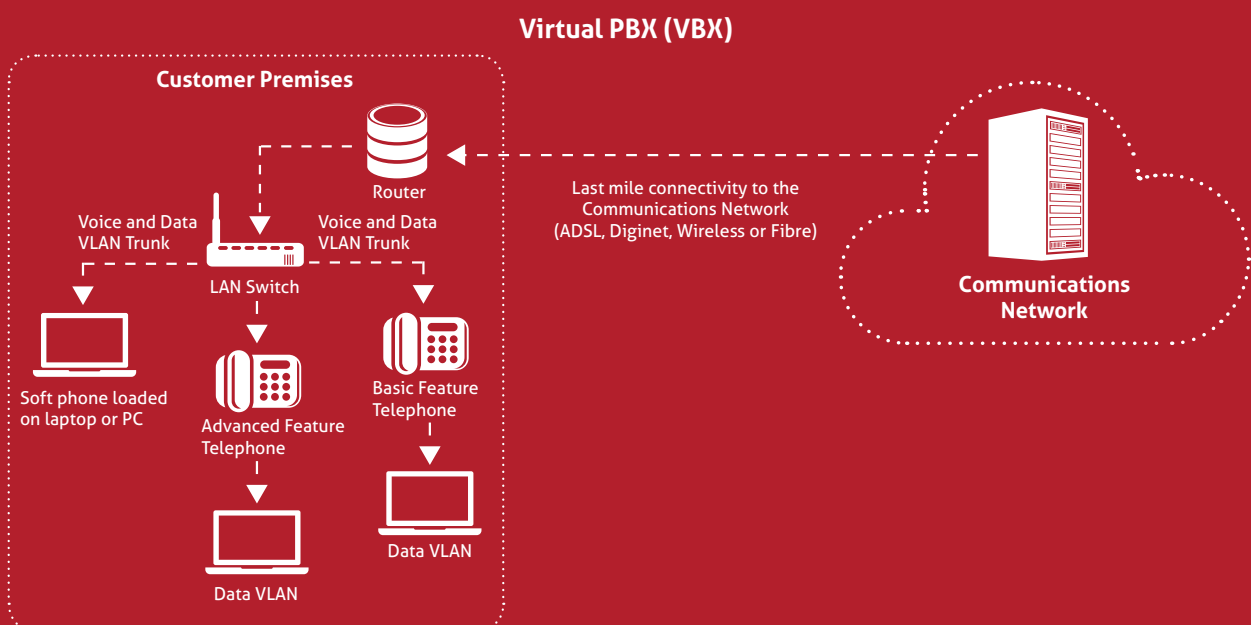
Virtual PBX (VBX)

Customer Premises

Router

Voice and Data VLAN Trunk

Voice and Data VLAN Trunk

LAN Switch

Last mile connectivity to the Communications Network (ADSL, Diginet, Wireless or Fibre)

Communications Network

Soft phone loaded on laptop or PC

Advanced Feature Telephone

Basic Feature Telephone

Data VLAN

Data VLAN